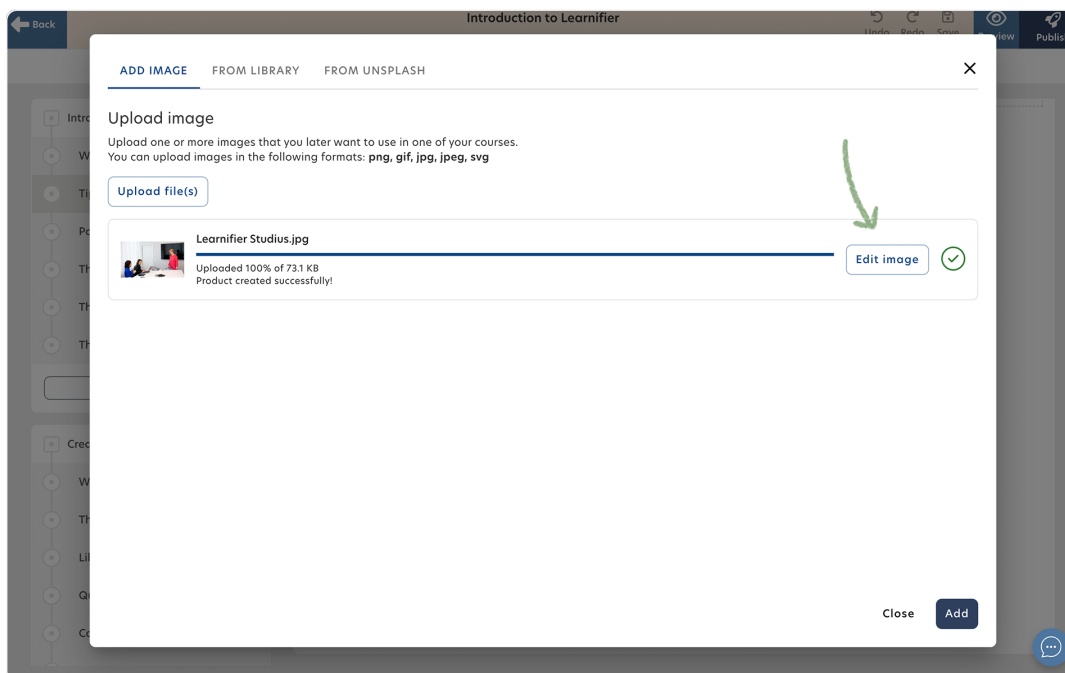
Back
Introduction to Learnifier
Undo Redo Save
view
Publis

ADD IMAGE FROM LIBRARY FROM UNSPLASH

Upload image

Upload one or more images that you later want to use in one of your courses.
You can upload images in the following formats: **png, gif, jpg, jpeg, svg**

Upload file(s)

Learnifier Studius.jpg
Uploaded 100% of 73.1 KB
Product created successfully!
Edit image

Intro
W
Ti
Po
Th
Th
Th
Crea
W
Th
Li
Qu
Co

Close
Add